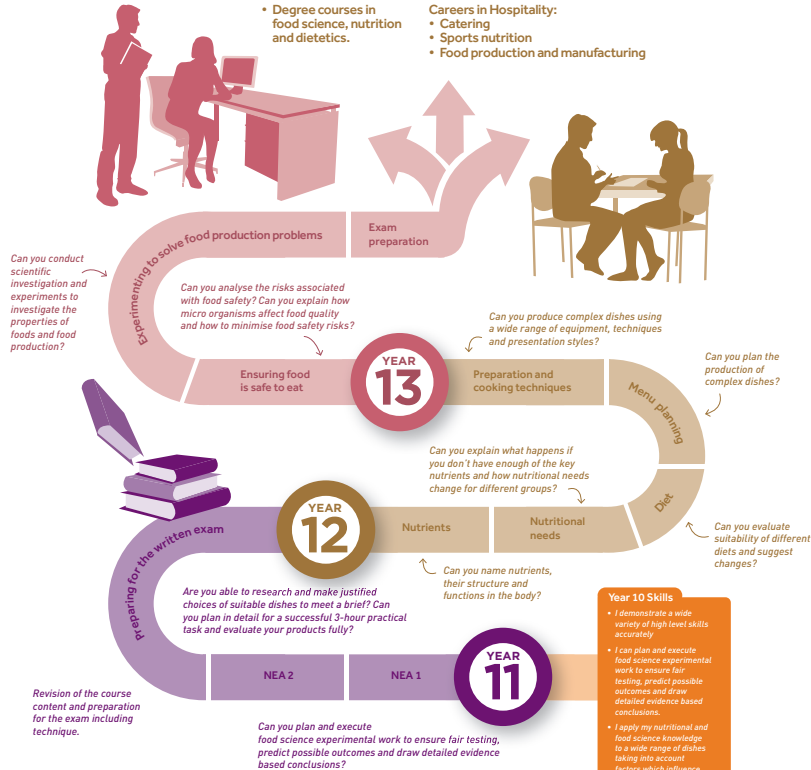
• Degree courses in food science, nutrition and dietetics.

Careers in Hospitality:
• Catering
• Sports nutrition
• Food production and manufacturing

Experimenting to solve food production problems

Exam preparation

Can you conduct scientific investigation and experiments to investigate the properties of foods and food production?

Can you analyse the risks associated with food safety? Can you explain how micro organisms affect food quality and how to minimise food safety risks?

Can you produce complex dishes using a wide range of equipment, techniques and presentation styles?

Ensuring food is safe to eat

YEAR 13

Preparation and cooking techniques

Menu planning

Can you plan the production of complex dishes?

Can you explain what happens if you don't have enough of the key nutrients and how nutritional needs change for different groups?

Diet

Can you evaluate suitability of different diets and suggest changes?

Preparing for the written exam

YEAR 12

Nutrients

Nutritional needs

Can you name nutrients, their structure and functions in the body?

Are you able to research and make justified choices of suitable dishes to meet a brief? Can you plan in detail for a successful 3-hour practical task and evaluate your products fully?

Year 10 Skills
• I demonstrate a wide variety of high level skills accurately
• I can plan and execute food science experimental work to ensure fair testing, predict possible outcomes and draw detailed evidence based conclusions.
• I apply my nutritional and food science knowledge to a wide range of dishes taking into account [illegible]

NEA 2

NEA 1

YEAR 11

Revision of the course content and preparation for the exam including technique.

Can you plan and execute food science experimental work to ensure fair testing, predict possible outcomes and draw detailed evidence based conclusions?